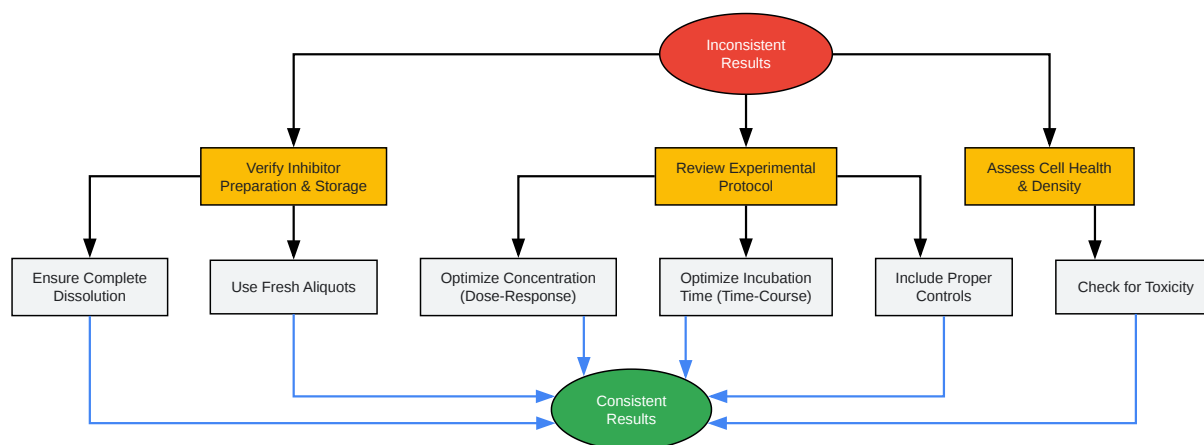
Inconsistent Results

Verify Inhibitor Preparation & Storage

Review Experimental Protocol

Assess Cell Health & Density

Ensure Complete Dissolution

Use Fresh Aliquots

Optimize Concentration (Dose-Response)

Optimize Incubation Time (Time-Course)

Include Proper Controls

Check for Toxicity

Consistent Results